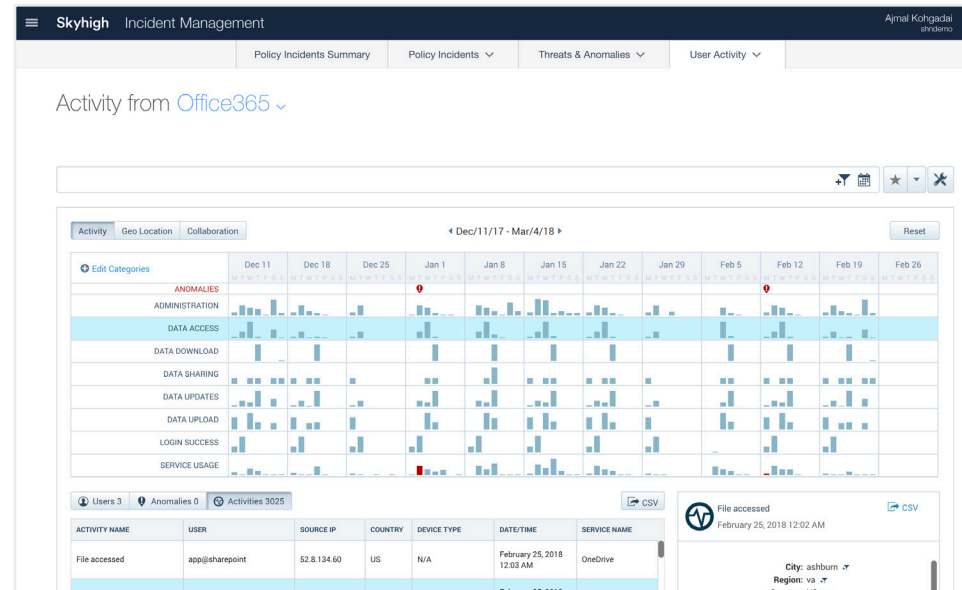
Skyhigh Incident Management

Ajmal Kohgadai
shndemo

Policy Incidents Summary | Policy Incidents | Threats & Anomalies | User Activity

Activity from Office365

Activity | Geo Location | Collaboration

Dec/11/17 - Mar/4/18

Reset

Edit Categories

| | Dec 11 | Dec 18 | Dec 25 | Jan 1 | Jan 8 | Jan 15 | Jan 22 | Jan 29 | Feb 5 | Feb 12 | Feb 19 | Feb 26 |
|---|---|---|---|---|---|---|---|---|---|---|---|---|
| | MTWTFSS | MTWTFSS | MTWTFSS | MTWTFSS | MTWTFSS | MTWTFSS | MTWTFSS | MTWTFSS | MTWTFSS | MTWTFSS | MTWTFSS | MTWTFSS |
| ANOMALIES | | | | | | | | | | | | |
| ADMINISTRATION | | | | | | | | | | | | |
| DATA ACCESS | | | | | | | | | | | | |
| DATA DOWNLOAD | | | | | | | | | | | | |
| DATA SHARING | | | | | | | | | | | | |
| DATA UPDATES | | | | | | | | | | | | |
| DATA UPLOAD | | | | | | | | | | | | |
| LOGIN SUCCESS | | | | | | | | | | | | |
| SERVICE USAGE | | | | | | | | | | | | |

Users 3 | Anomalies 0 | Activities 3025

CSV

| ACTIVITY NAME | USER | SOURCE IP | COUNTRY | DEVICE TYPE | DATE/TIME | SERVICE NAME |
|---|---|---|---|---|---|---|
| File accessed | app@sharepoint | 52.8.134.60 | US | N/A | February 25, 2018 12:03 AM | OneDrive |

File accessed
February 25, 2018 12:02 AM

CSV

City: ashburn
Region: va